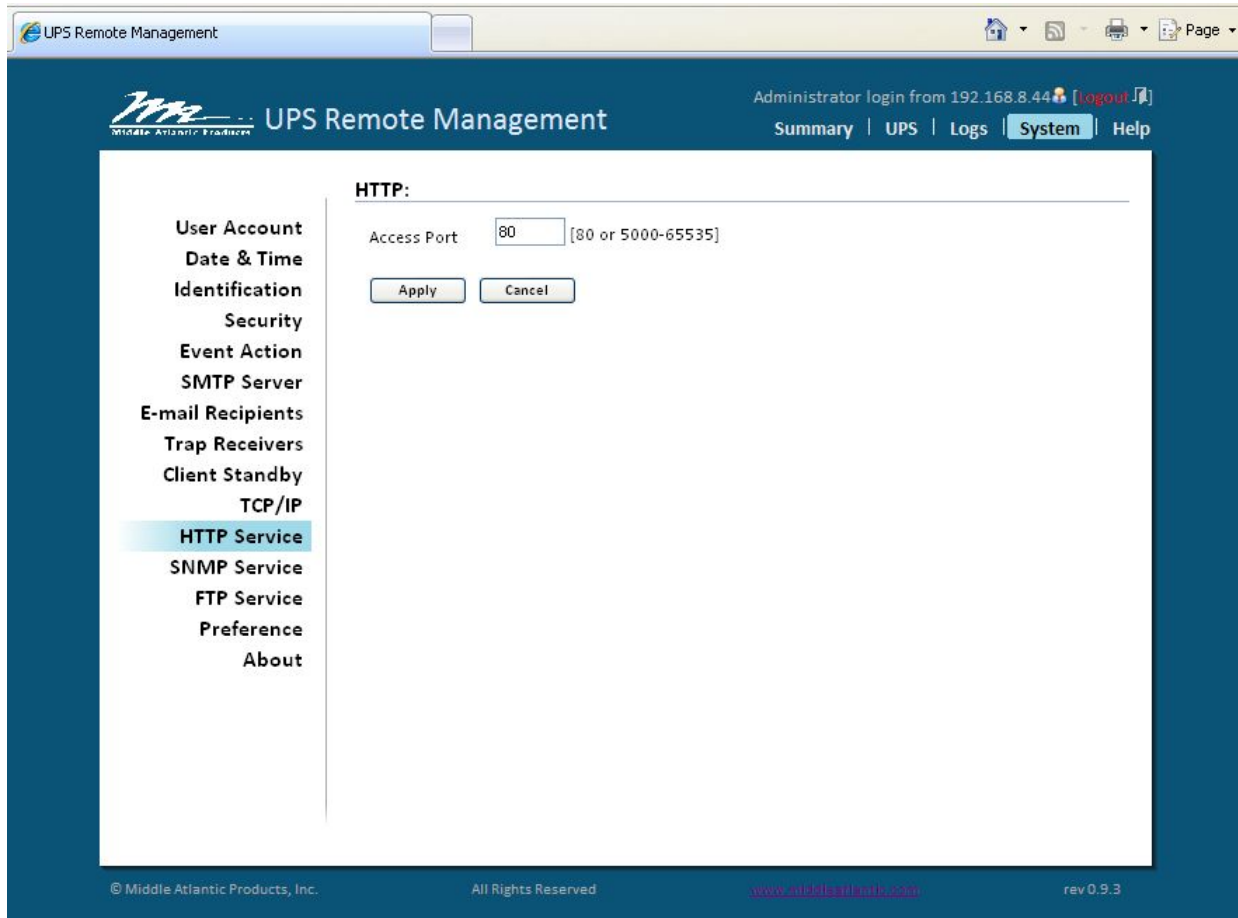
UPS Remote Management

Page

Middle Atlantic Products

UPS Remote Management

Administrator login from 192.168.8.44 [Logout]

Summary | UPS | Logs | System | Help

HTTP:

User Account
Date & Time
Identification
Security
Event Action
SMTP Server
E-mail Recipients
Trap Receivers
Client Standby
TCP/IP
HTTP Service
SNMP Service
FTP Service
Preference
About

Access Port 80 [80 or 5000-65535]

Apply Cancel

© Middle Atlantic Products, Inc.

All Rights Reserved

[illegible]

rev 0.9.3